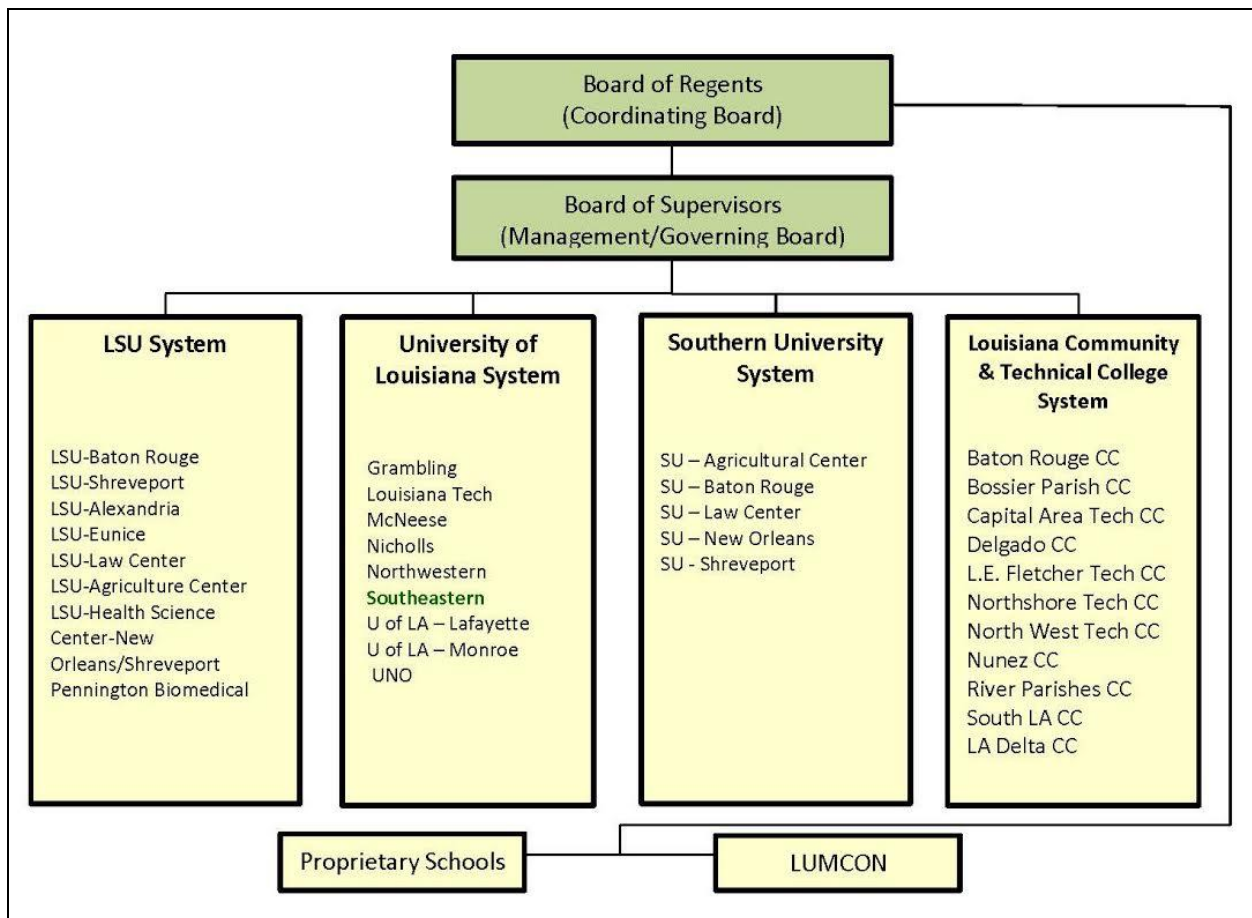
Board of Regents
(Coordinating Board)

Board of Supervisors
(Management/Governing Board)

LSU System

LSU-Baton Rouge
LSU-Shreveport
LSU-Alexandria
LSU-Eunice
LSU-Law Center
LSU-Agriculture Center
LSU-Health Science Center-New Orleans/Shreveport
Pennington Biomedical

University of Louisiana System

Grambling
Louisiana Tech
McNeese
Nicholls
Northwestern
Southeastern
U of LA – Lafayette
U of LA – Monroe
UNO

Southern University System

SU – Agricultural Center
SU – Baton Rouge
SU – Law Center
SU – New Orleans
SU - Shreveport

Louisiana Community & Technical College System

Baton Rouge CC
Bossier Parish CC
Capital Area Tech CC
Delgado CC
L.E. Fletcher Tech CC
Northshore Tech CC
North West Tech CC
Nunez CC
River Parishes CC
South LA CC
LA Delta CC

Proprietary Schools

LUMCON